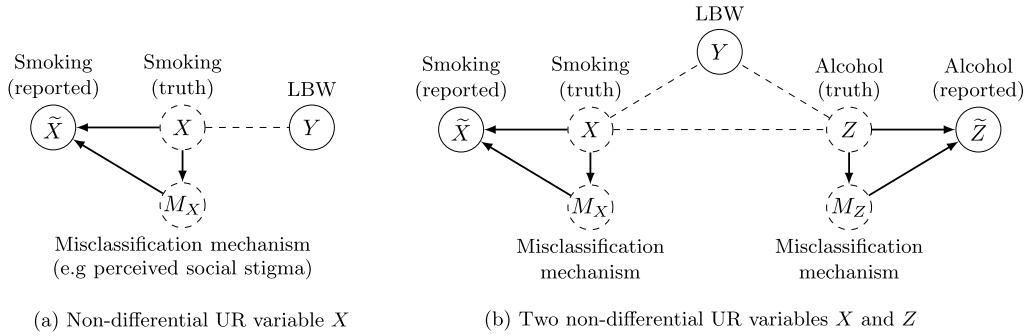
Smoking (reported)

Smoking (truth)

LBW

$\widetilde{X}$

$X$

$Y$

$M_X$

Misclassification mechanism (e.g perceived social stigma)

(a) Non-differential UR variable $X$

LBW

$Y$

Smoking (reported)

Smoking (truth)

Alcohol (truth)

Alcohol (reported)

$\widetilde{X}$

$X$

$Z$

$\widetilde{Z}$

$M_X$

$M_Z$

Misclassification mechanism

Misclassification mechanism

(b) Two non-differential UR variables $X$ and $Z$